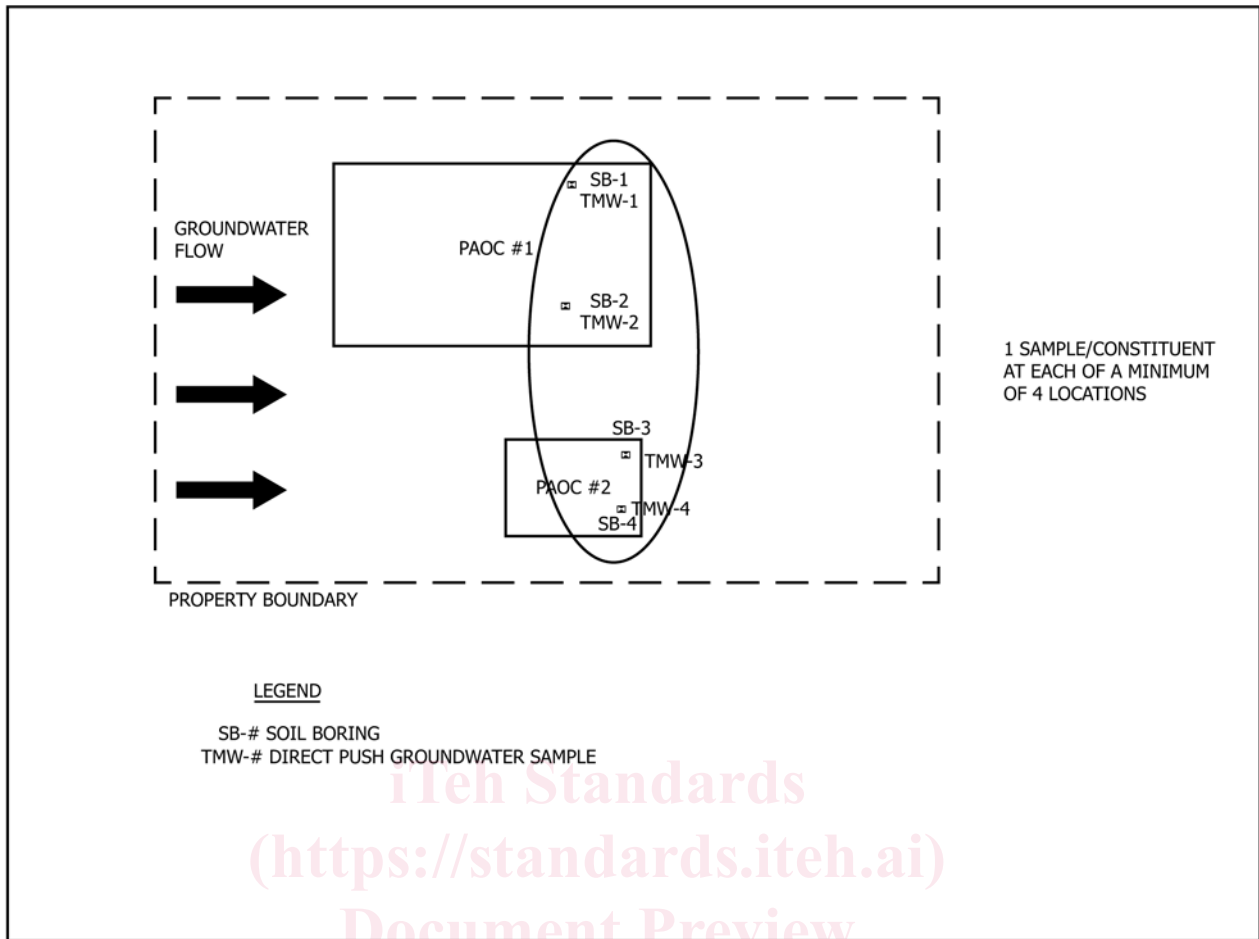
GROUNDWATER FLOW

PAOC #1

SB-1
TMW-1

SB-2
TMW-2

SB-3
TMW-3

PAOC #2

TMW-4
SB-4

1 SAMPLE/CONSTITUENT AT EACH OF A MINIMUM OF 4 LOCATIONS

PROPERTY BOUNDARY

LEGEND

SB-# SOIL BORING
TMW-# DIRECT PUSH GROUNDWATER SAMPLE

iTeh Standards
(https://standards.iteh.ai)
Document Preview